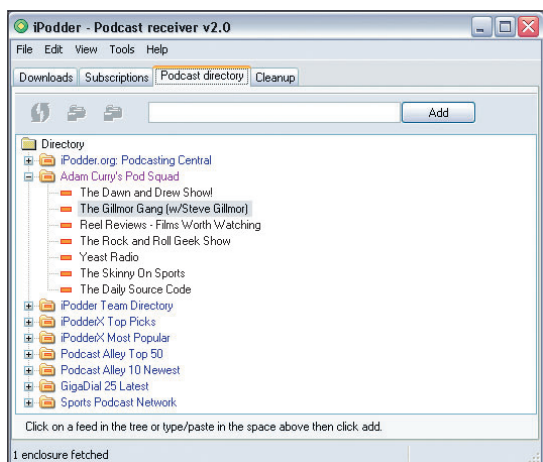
iPodder - Podcast receiver v2.0

File Edit View Tools Help

Downloads Subscriptions Podcast directory Cleanup

Add

Directory
iPodder.org: Podcasting Central
Adam Curry's Pod Squad
The Dawn and Drew Show!
The Gillmor Gang (w/Steve Gillmor)
Reel Reviews - Films Worth Watching
The Rock and Roll Geek Show
Yeast Radio
The Skinny On Sports
The Daily Source Code
iPodder Team Directory
iPodderX Top Picks
iPodderX Most Popular
Podcast Alley Top 50
Podcast Alley 10 Newest
GigaDial 25 Latest
Sports Podcast Network

Click on a feed in the tree or type/paste in the space above then click add.

1 enclosure fetched